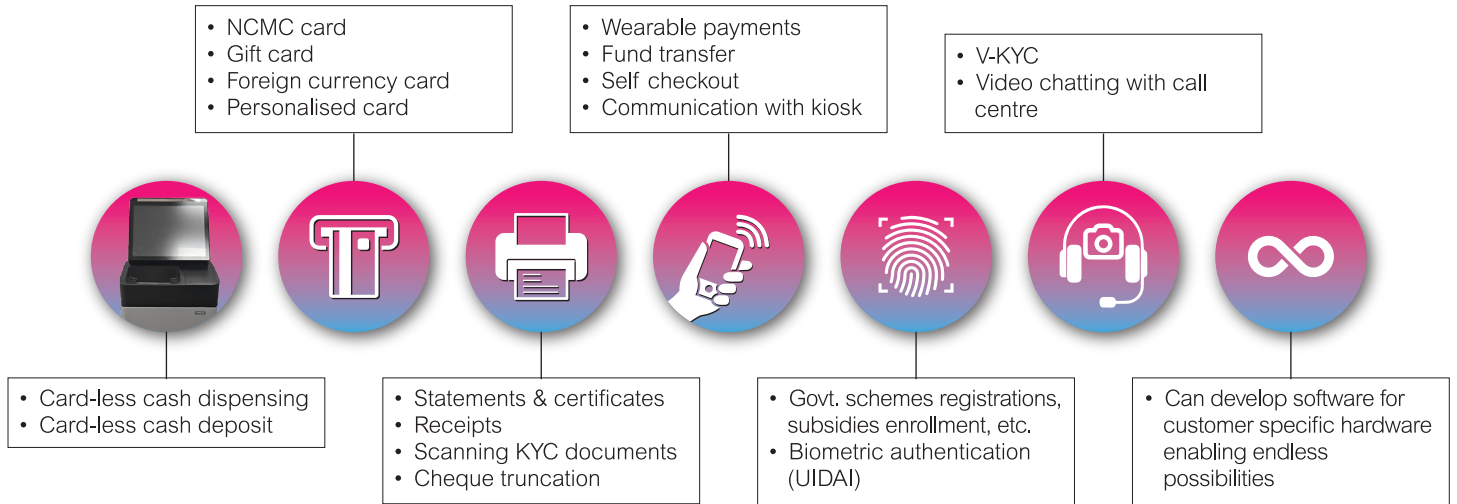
- NCMC card
- Gift card
- Foreign currency card
- Personalised card

- Wearable payments
- Fund transfer
- Self checkout
- Communication with kiosk

- V-KYC
- Video chatting with call centre

- Card-less cash dispensing
- Card-less cash deposit

- Statements & certificates
- Receipts
- Scanning KYC documents
- Cheque truncation

- Govt. schemes registrations, subsidies enrollment, etc.
- Biometric authentication (UIDAI)

- Can develop software for customer specific hardware enabling endless possibilities